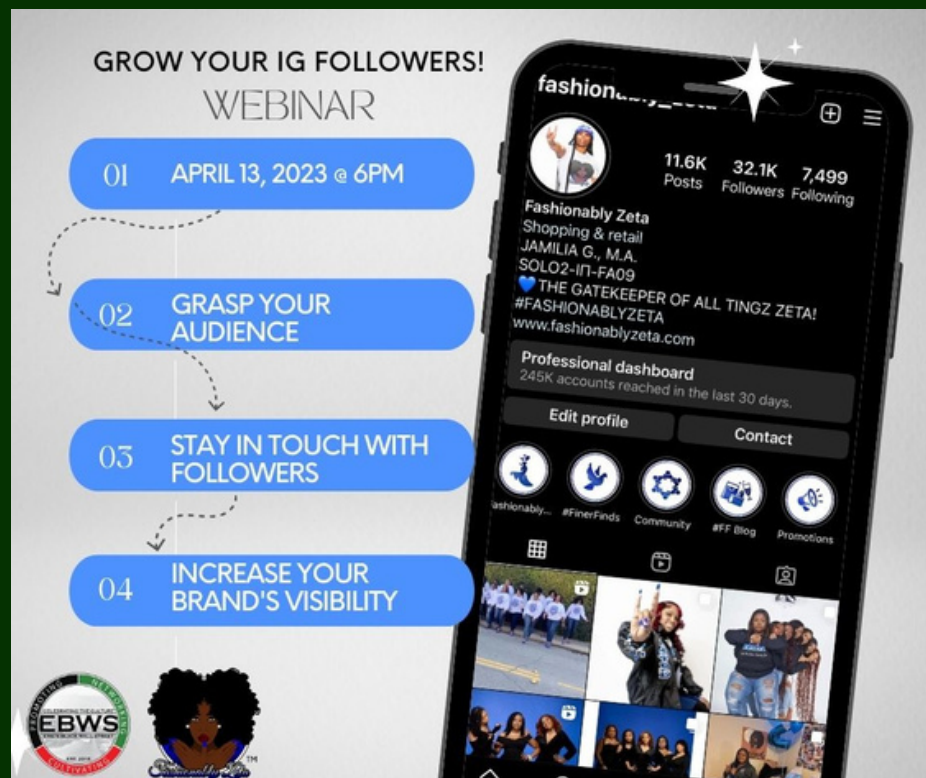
GROW YOUR IG FOLLOWERS!
WEBINAR

01 APRIL 13, 2023 @ 6PM

02 GRASP YOUR AUDIENCE

03 STAY IN TOUCH WITH FOLLOWERS

04 INCREASE YOUR BRAND'S VISIBILITY

fashionably_zeta

11.6K Posts
32.1K Followers
7,499 Following

Fashionably Zeta
Shopping & retail
JAMILIA G., M.A.
SOLO2-IΠ-FA09
💙THE GATEKEEPER OF ALL TINGZ ZETA!
#FASHIONABLYZETA
www.fashionablyzeta.com

Professional dashboard
245K accounts reached in the last 30 days.

Edit profile
Contact

fashionably...
#FinerFinds
Community
#FF Blog
Promotions

PROMOTING NETWORKING CELEBRATING THE CULTURE CULTIVATING
EBWS
EST. 2019

TM